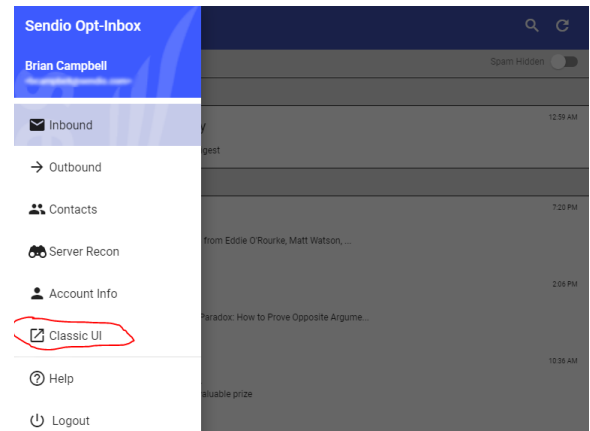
Sendio Opt-Inbox

Brian Campbell
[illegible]

Inbound

Outbound

Contacts

Server Recon

Account Info

Classic UI

Help

Logout

Spam Hidden

12:59 AM
y
gest

7:20 PM
from Eddie O'Rourke, Matt Watson, ...

2:06 PM
Paradox: How to Prove Opposite Argume...

10:36 AM
aluable prize